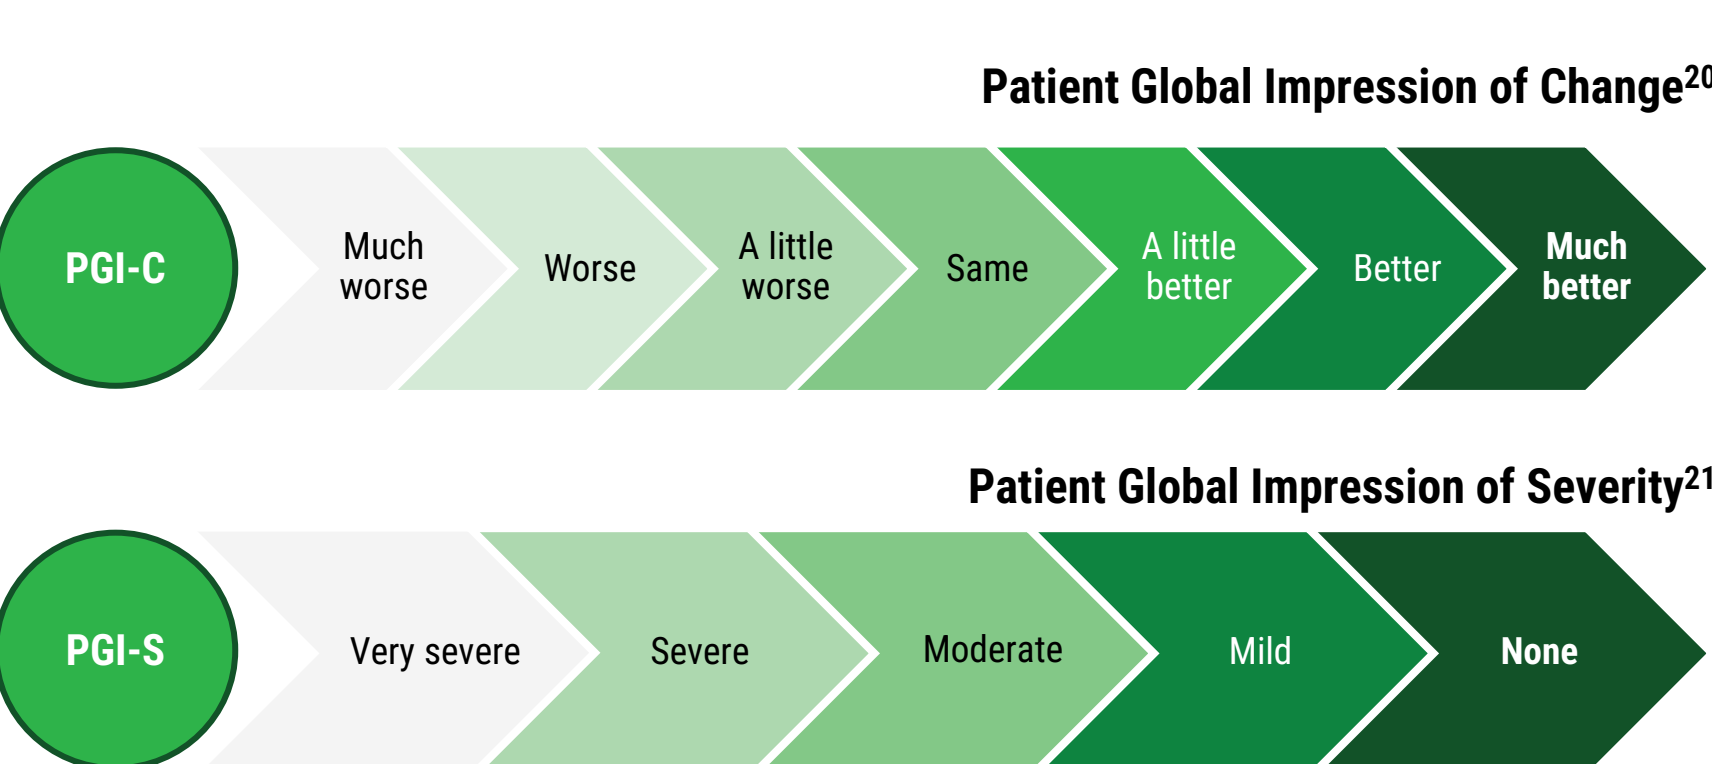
Patient Global Impression of Change$^{20}$

PGI-C

Much worse

Worse

A little worse

Same

A little better

Better

Much better

Patient Global Impression of Severity$^{21}$

PGI-S

Very severe

Severe

Moderate

Mild

None